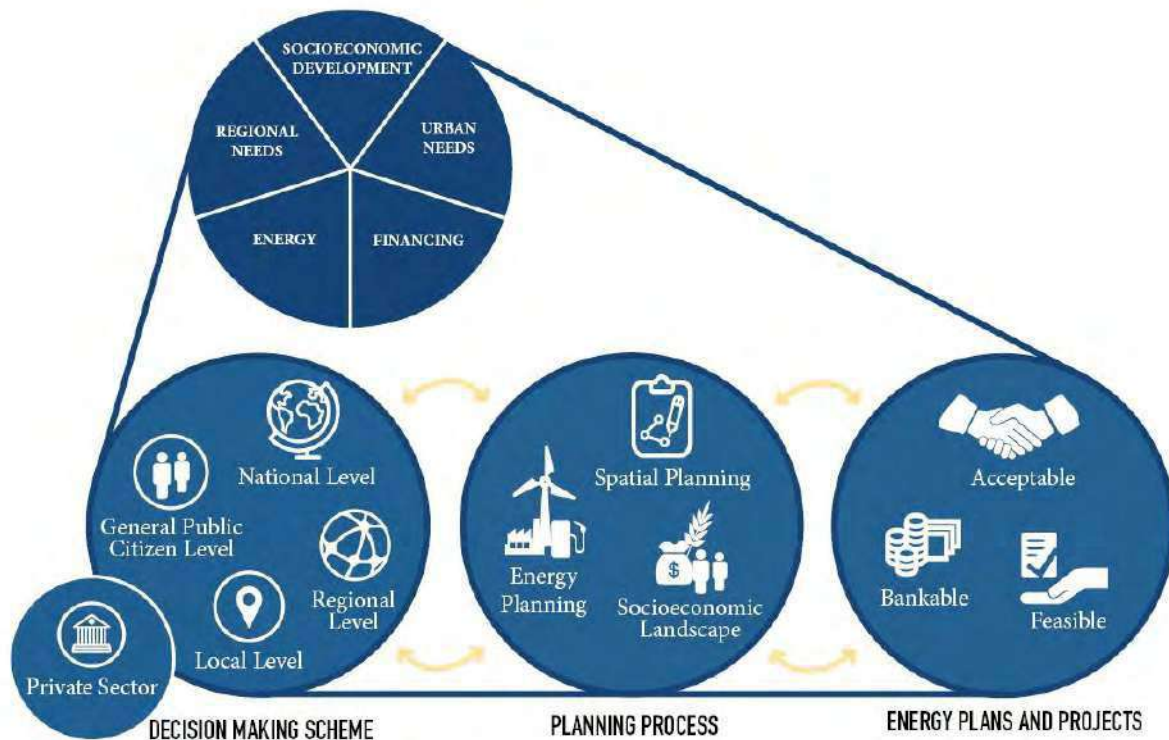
SOCIOECONOMIC DEVELOPMENT

REGIONAL NEEDS

URBAN NEEDS

ENERGY

FINANCING

National Level

General Public Citizen Level

Regional Level

Local Level

Private Sector

Spatial Planning

Energy Planning

Socioeconomic Landscape

Acceptable

Bankable

Feasible

DECISION MAKING SCHEME

PLANNING PROCESS

ENERGY PLANS AND PROJECTS